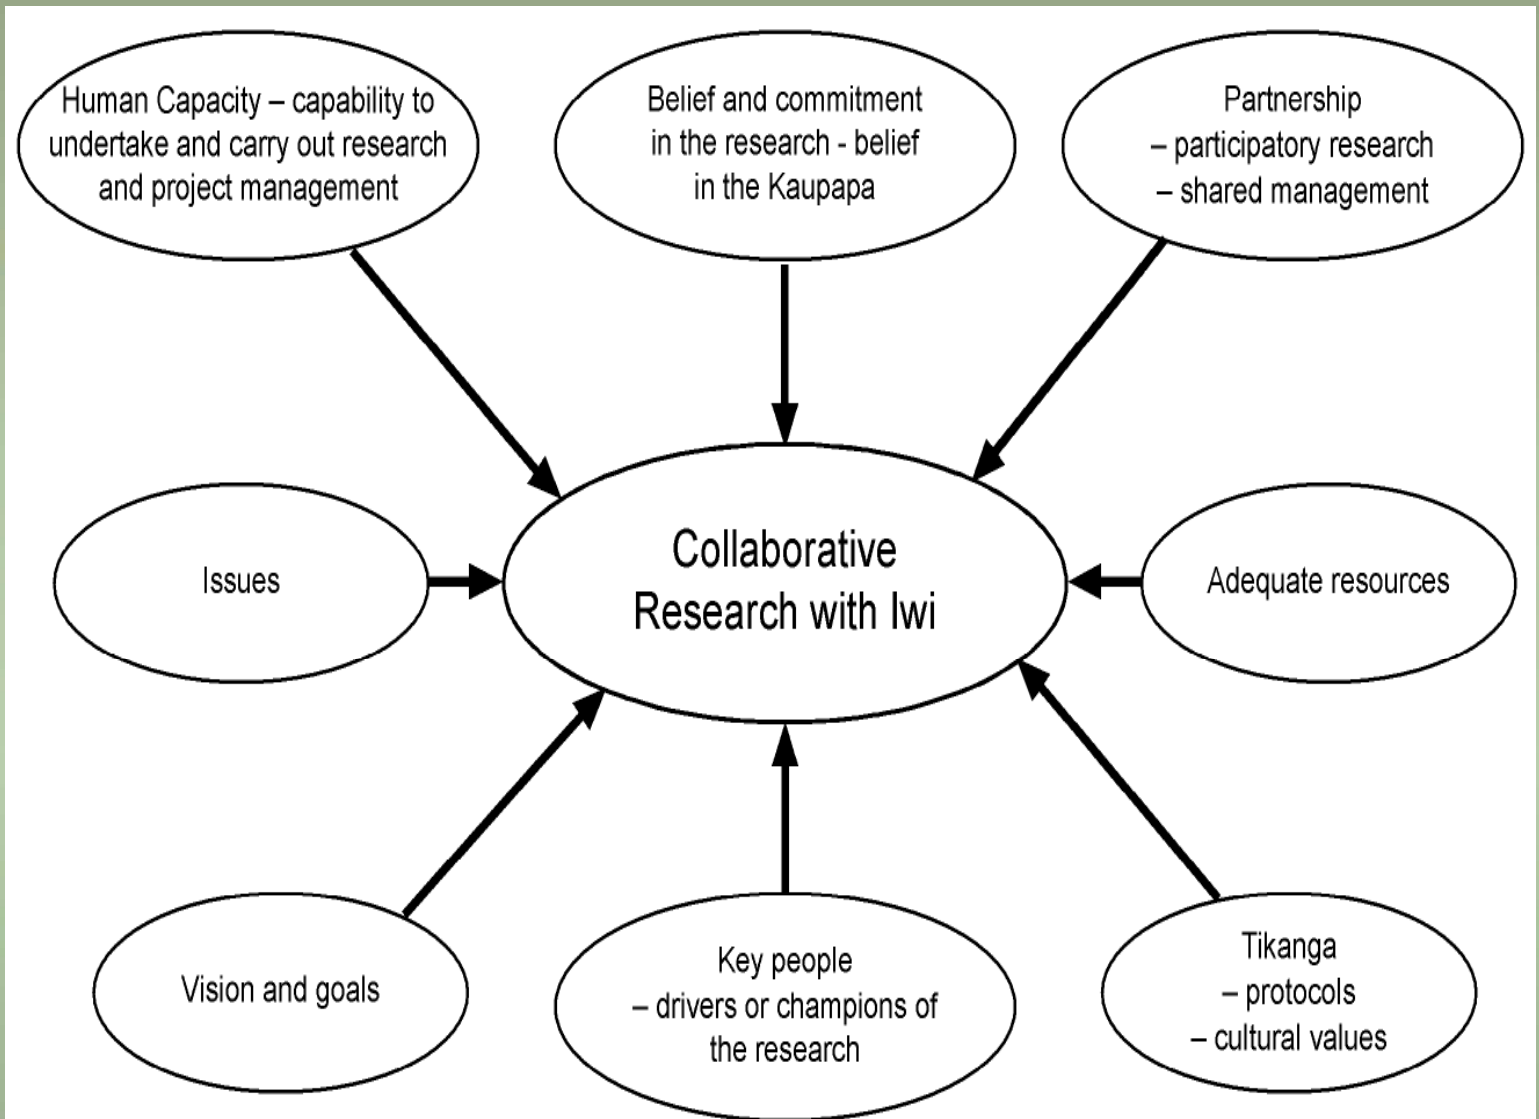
Human Capacity – capability to undertake and carry out research and project management

Belief and commitment in the research - belief in the Kaupapa

Partnership
– participatory research
– shared management

Issues

Collaborative Research with Iwi

Adequate resources

Vision and goals

Key people
– drivers or champions of the research

Tikanga
– protocols
– cultural values